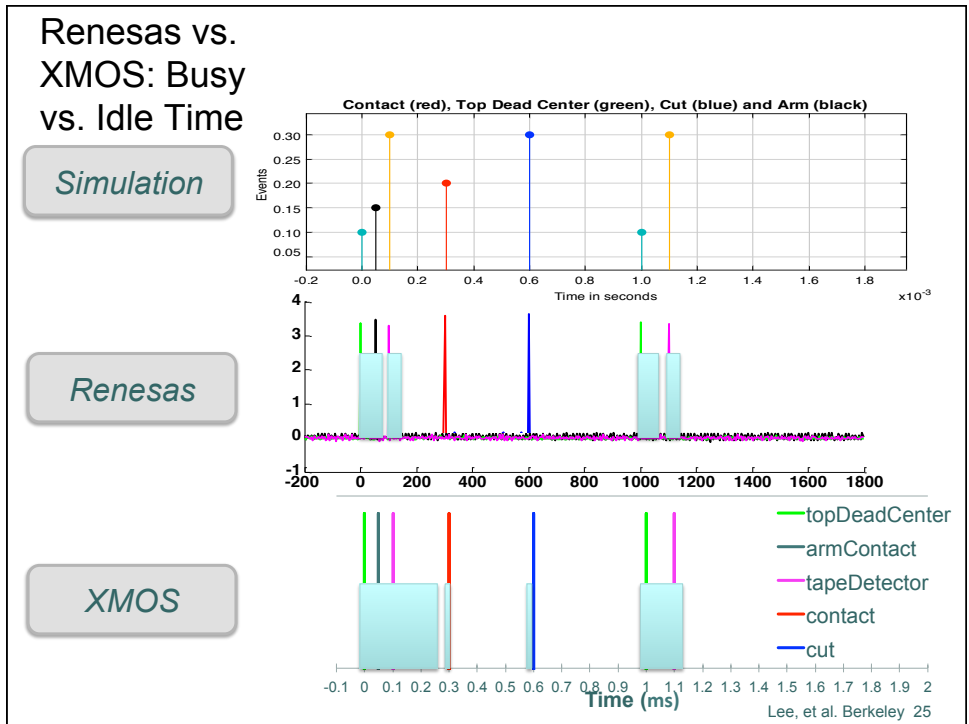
Renesas vs. XMOS: Busy vs. Idle Time

Simulation

Renesas

XMOS

Contact (red), Top Dead Center (green), Cut (blue) and Arm (black)

Events

0.30
0.25
0.20
0.15
0.10
0.05

-0.2 0 0.2 0.4 0.6 0.8 1.0 1.2 1.4 1.6 1.8

Time in seconds

x10$^{-3}$

4
3
2
1
0
-1

-200 0 200 400 600 800 1000 1200 1400 1600 1800

topDeadCenter
armContact
tapeDetector
contact
cut

-0.1 0 0.1 0.2 0.3 0.4 0.5 0.6 0.7 0.8 0.9 1 1.1 1.2 1.3 1.4 1.5 1.6 1.7 1.8 1.9 2

Time (ms)

Lee, et al. Berkeley 25